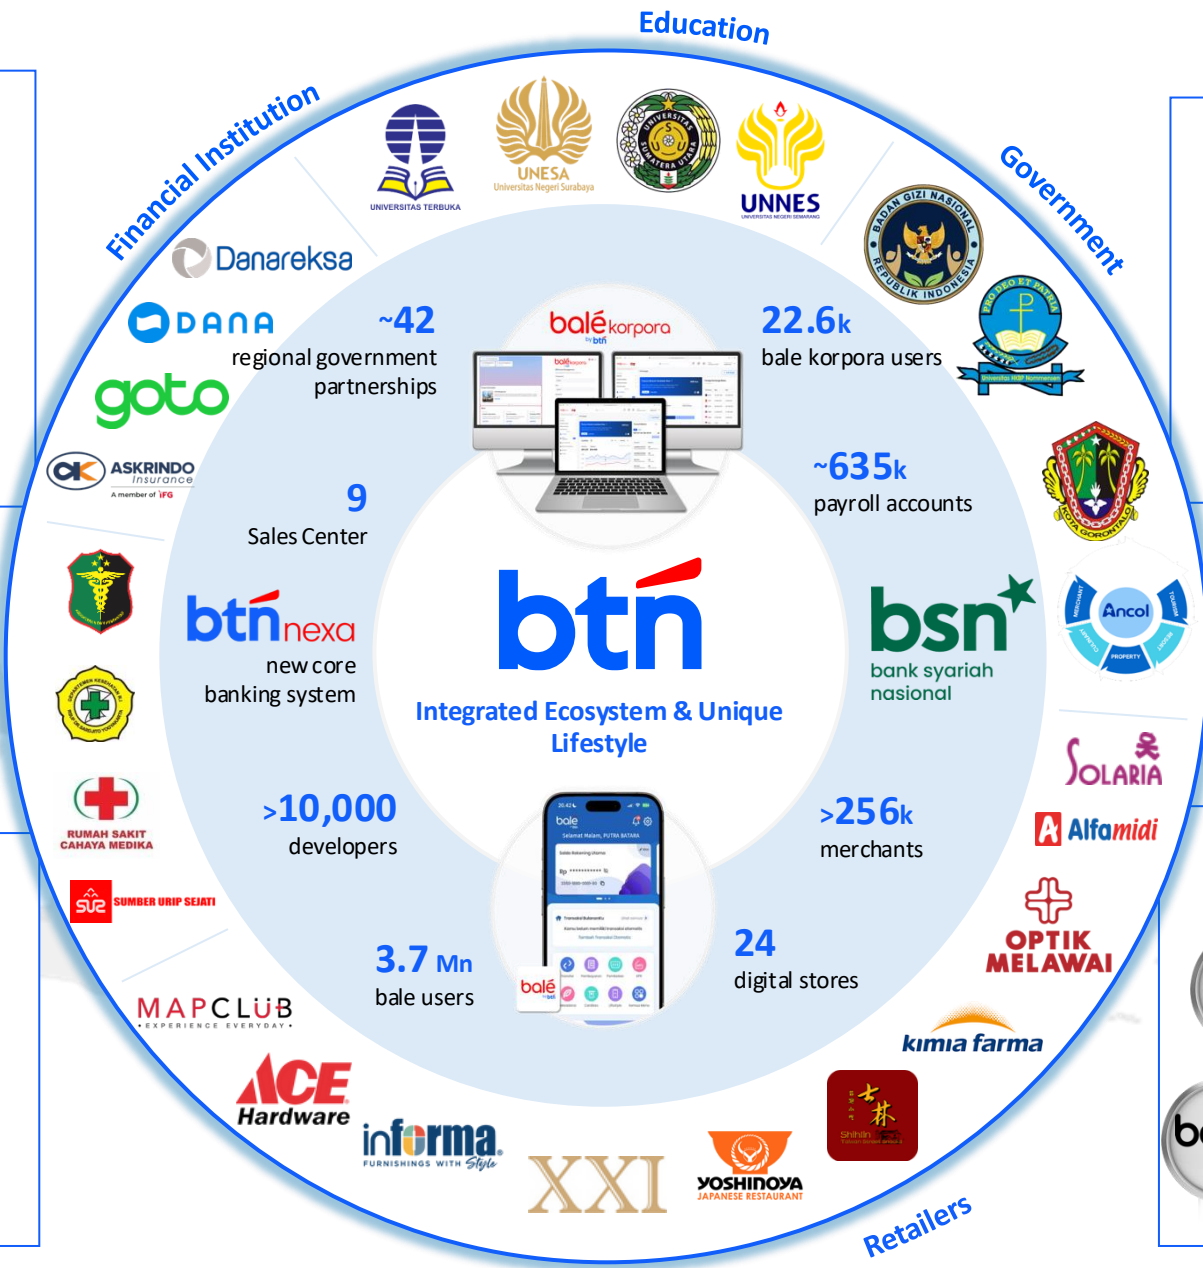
Education

Financial Institution

Government

UNIVERSITAS TERBUKA

UNESA
Universitas Negeri Surabaya

UNIVERSITAS SUMATERA UTARA

UNNES
UNIVERSITAS NEGERI SEMARANG

BADAN GIZI NASIONAL
REPUBLIK INDONESIA

PRO DEO ET PATRIA
Universitas HKBP Nommensen

Danareksa

DANA

goto

ASKRINDO
Insurance
A member of IFG

~42
regional government partnerships

balé korpora
by btn

22.6k
bale korpora users

~635k
payroll accounts

KOTA GORONTALO

9
Sales Center

btn nexa
new core banking system

btn

Integrated Ecosystem & Unique Lifestyle

bsn
bank syariah nasional

Ancol
PROPERTY

SOLARIA

Alfamidi

RUMAH SAKIT CAHAYA MEDIKA

SUMBER URIP SEJATI

>10,000
developers

>256k
merchants

3.7 Mn
bale users

24
digital stores

bale
Selamat Malam, PUTRA BATARA

balé
by btn

OPTIK MELAWAI

kimia farma

MAPCLUB
• EXPERIENCE EVERYDAY •

ACE Hardware

informa
FURNISHINGS WITH Style

XXI

YOSHINOYA
JAPANESE RESTAURANT

Shihlin
Taiwan Street Snacks

Retailers